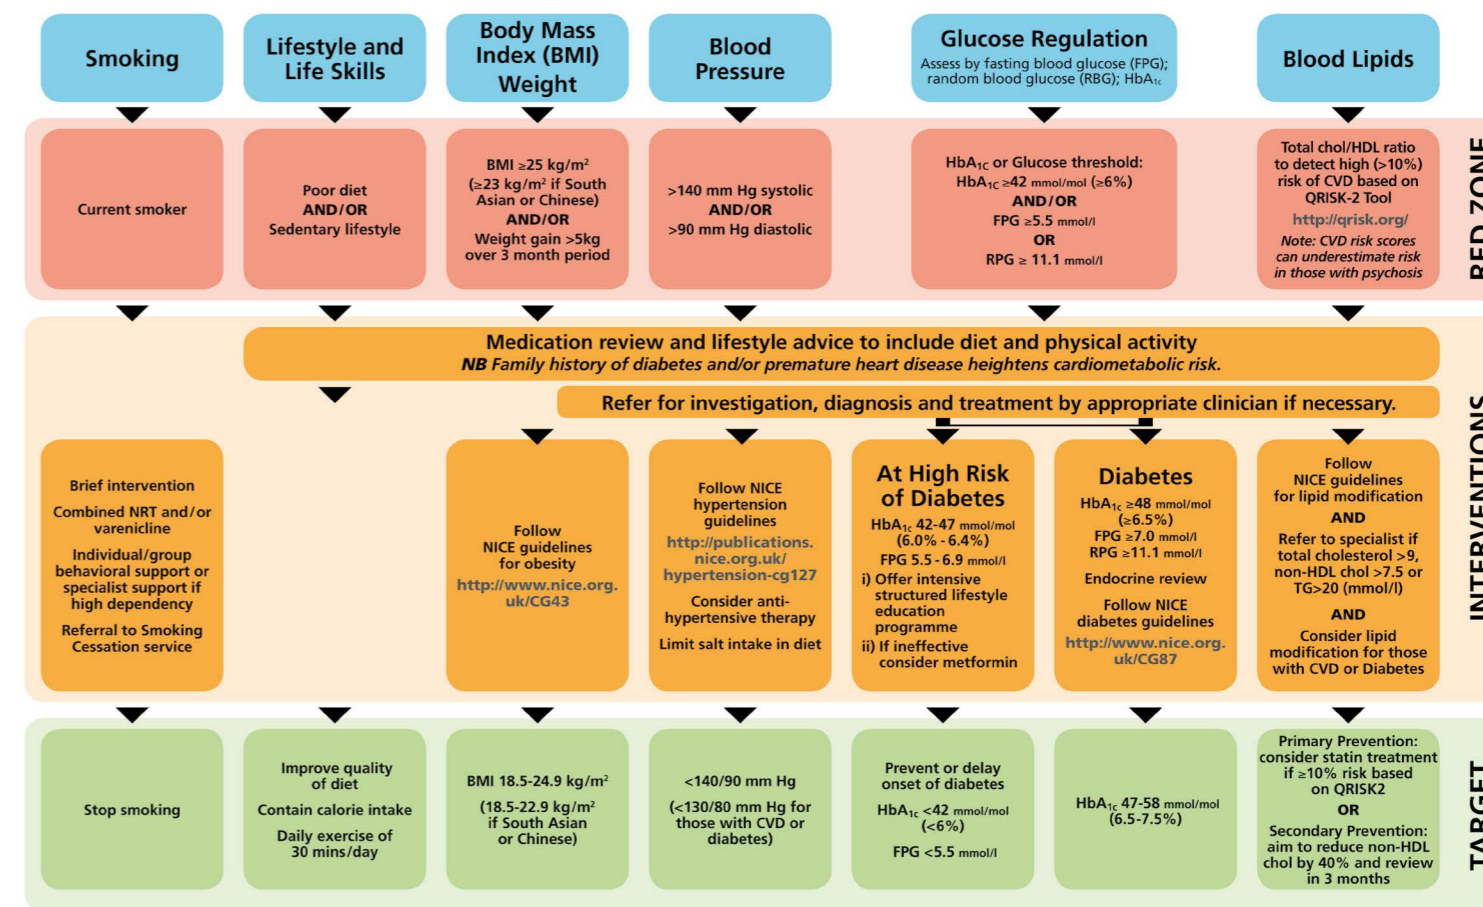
Smoking

Lifestyle and Life Skills

Body Mass Index (BMI) Weight

Blood Pressure

Glucose Regulation
Assess by fasting blood glucose (FPG); random blood glucose (RBG); $HbA_{1c}$

Blood Lipids

Current smoker

Poor diet
AND/OR
Sedentary lifestyle

BMI ≥25 kg/m²
(≥23 kg/m² if South Asian or Chinese)
AND/OR
Weight gain >5kg over 3 month period

>140 mm Hg systolic
AND/OR
>90 mm Hg diastolic

$HbA_{1C}$ or Glucose threshold:
$HbA_{1C}$ ≥42 mmol/mol (≥6%)
AND/OR
FPG ≥5.5 mmol/l
OR
RPG ≥ 11.1 mmol/l

Total chol/HDL ratio to detect high (>10%) risk of CVD based on QRISK-2 Tool
http://qrisk.org/
Note: CVD risk scores can underestimate risk in those with psychosis

RED ZONE

Medication review and lifestyle advice to include diet and physical activity
NB Family history of diabetes and/or premature heart disease heightens cardiometabolic risk.

Refer for investigation, diagnosis and treatment by appropriate clinician if necessary.

Brief intervention
Combined NRT and/or varenicline
Individual/group behavioral support or specialist support if high dependency
Referral to Smoking Cessation service

Follow NICE guidelines for obesity
http://www.nice.org.uk/CG43

Follow NICE hypertension guidelines
http://publications.nice.org.uk/hypertension-cg127
Consider anti-hypertensive therapy
Limit salt intake in diet

At High Risk of Diabetes
$HbA_{1c}$ 42-47 mmol/mol (6.0% - 6.4%)
FPG 5.5 - 6.9 mmol/l
i) Offer intensive structured lifestyle education programme
ii) If ineffective consider metformin

Diabetes
$HbA_{1c}$ ≥48 mmol/mol (≥6.5%)
FPG ≥7.0 mmol/l
RPG ≥11.1 mmol/l
Endocrine review
Follow NICE diabetes guidelines
http://www.nice.org.uk/CG87

Follow NICE guidelines for lipid modification
AND
Refer to specialist if total cholesterol >9, non-HDL chol >7.5 or TG>20 (mmol/l)
AND
Consider lipid modification for those with CVD or Diabetes

INTERVENTIONS

Stop smoking

Improve quality of diet
Contain calorie intake
Daily exercise of 30 mins/day

BMI 18.5-24.9 kg/m²
(18.5-22.9 kg/m² if South Asian or Chinese)

<140/90 mm Hg
(<130/80 mm Hg for those with CVD or diabetes)

Prevent or delay onset of diabetes
$HbA_{1c}$ <42 mmol/mol (<6%)
FPG <5.5 mmol/l

$HbA_{1c}$ 47-58 mmol/mol (6.5-7.5%)

Primary Prevention: consider statin treatment if ≥10% risk based on QRISK2
OR
Secondary Prevention: aim to reduce non-HDL chol by 40% and review in 3 months

TARGET